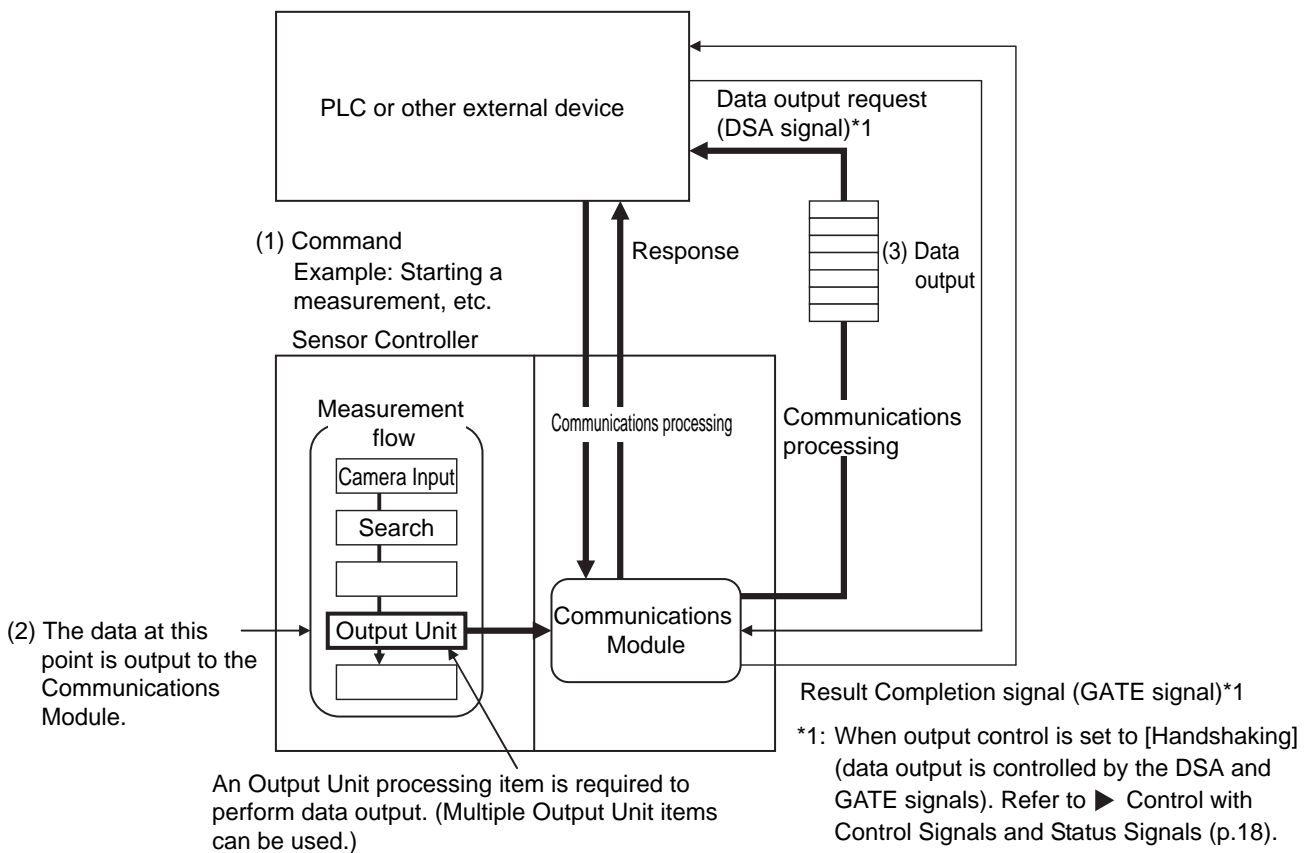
PLC or other external device

Data output request (DSA signal)*1

(1) Command
Example: Starting a measurement, etc.

Response

(3) Data output

Sensor Controller

Measurement flow

Camera Input

Search

Output Unit

Communications processing

Communications processing

Communications Module

(2) The data at this point is output to the Communications Module.

Result Completion signal (GATE signal)*1

*1: When output control is set to [Handshaking] (data output is controlled by the DSA and GATE signals). Refer to ▶ Control with Control Signals and Status Signals (p.18).

An Output Unit processing item is required to perform data output. (Multiple Output Unit items can be used.)